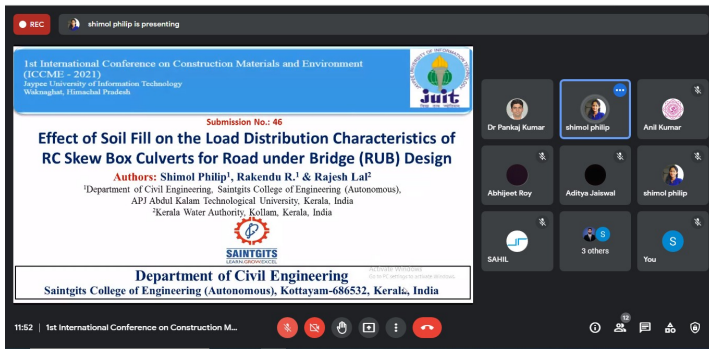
REC
shimol philip is presenting

1st International Conference on Construction Materials and Environment (ICCME - 2021)
Jaypee University of Information Technology
Waknaghat, Himachal Pradesh

juit

Submission No.: 46
Effect of Soil Fill on the Load Distribution Characteristics of RC Skew Box Culverts for Road under Bridge (RUB) Design
Authors: Shimol Philip$^1$, Rakendu R.$^1$ & Rajesh Lal$^2$
$^1$Department of Civil Engineering, Saintgits College of Engineering (Autonomous), APJ Abdul Kalam Technological University, Kerala, India
$^2$Kerala Water Authority, Kollam, Kerala, India

SAINTGITS
LEARN.GROW.EXCEL

Department of Civil Engineering
Saintgits College of Engineering (Autonomous), Kottayam-686532, Kerala, India

Activate Windows
Go to PC settings to activate Windows.

Dr Pankaj Kumar
shimol philip
Anil Kumar
Abhijeet Roy
Aditya Jaiswal
shimol philip
SAHIL
3 others
You

11:52 | 1st International Conference on Construction M...
12